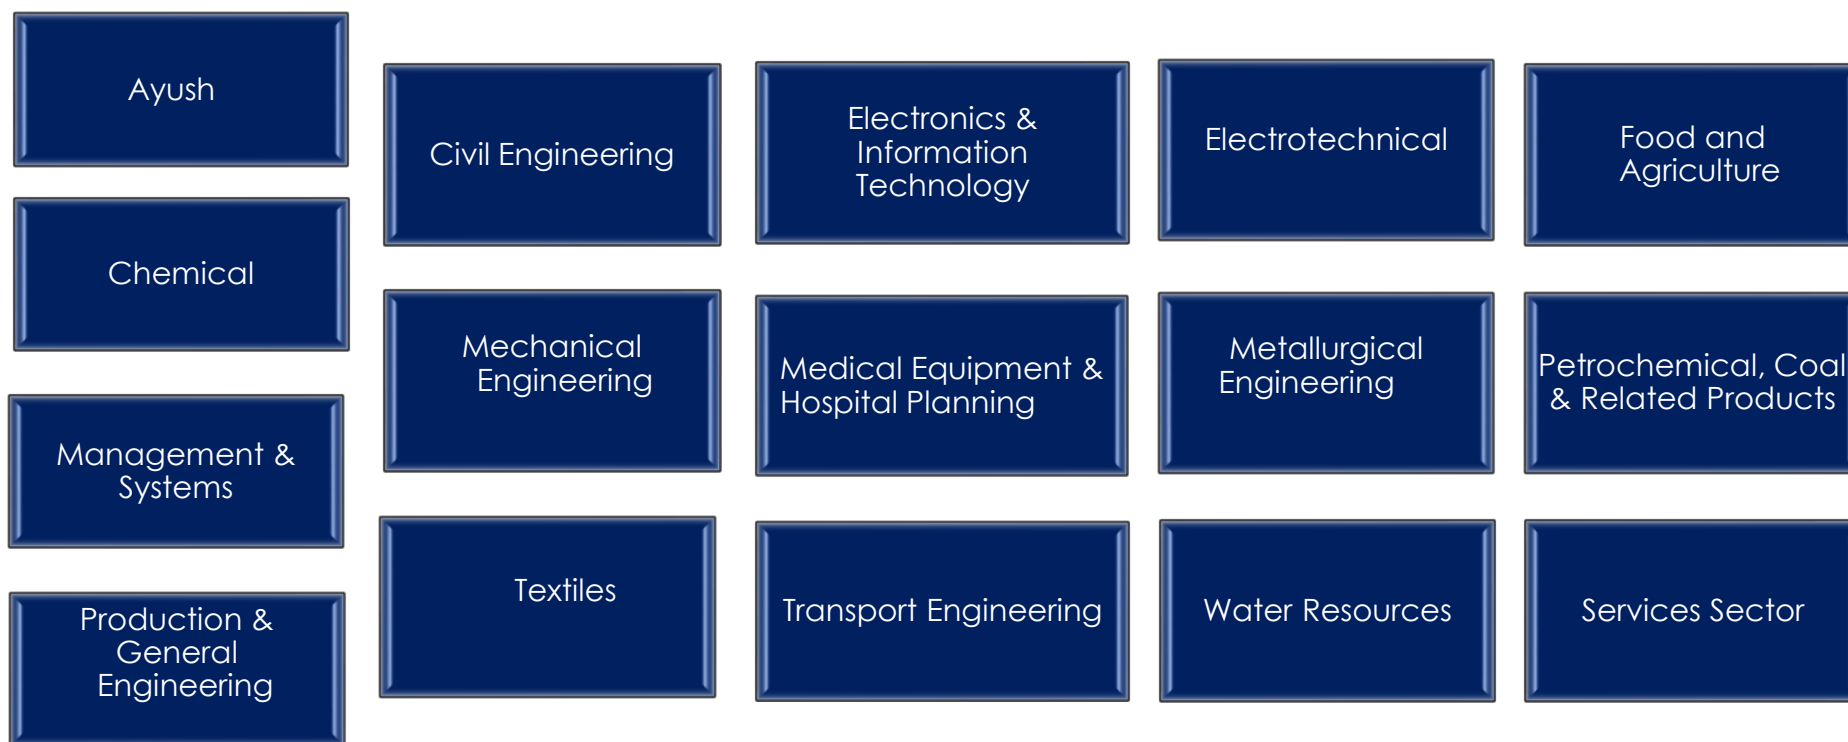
Ayush

Chemical

Management & Systems

Production & General Engineering

Civil Engineering

Mechanical Engineering

Textiles

Electronics & Information Technology

Medical Equipment & Hospital Planning

Transport Engineering

Electrotechnical

Metallurgical Engineering

Water Resources

Food and Agriculture

Petrochemical, Coal & Related Products

Services Sector